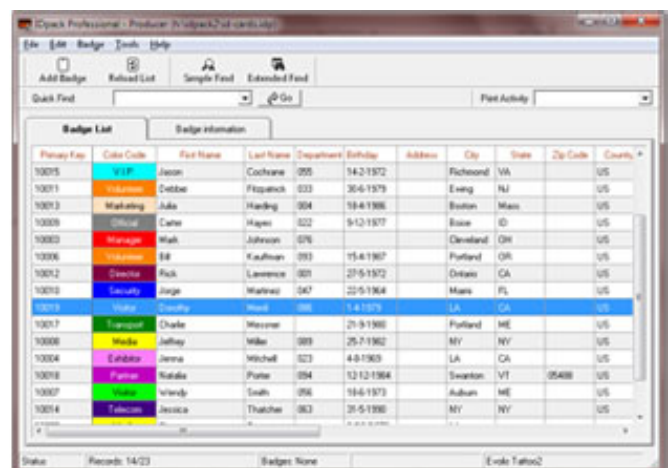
IDpack Professional - Producer [\\idpack2\id-cards.idp]

File Edit Badge Tools Help

Add Badge Reload List Simple Find Extended Find

Quick Find Go Print Activity

Badge List Badge information

| Primary Key | Color Code | First Name | Last Name | Department | Birthday | Address | City | State | Zip Code | Country |
|---|---|---|---|---|---|---|---|---|---|---|
| 10015 | V.I.P | Jason | Cochrane | 055 | 14-2-1972 | | Richmond | VA | | US |
| 10011 | Volunteer | Debbie | Fitzpatrick | 033 | 30-6-1979 | | Ewing | NJ | | US |
| 10013 | Marketing | Julia | Harding | 004 | 18-4-1986 | | Boston | Mass | | US |
| 10009 | Official | Carter | Hayes | 022 | 9-12-1977 | | Boise | ID | | US |
| 10003 | Manager | Mark | Johnson | 076 | | | Cleveland | OH | | US |
| 10006 | Volunteer | Bill | Kaufman | 093 | 15-4-1967 | | Portland | OR | | US |
| 10012 | Director | Rick | Lawrence | 001 | 27-5-1972 | | Ontario | CA | | US |
| 10010 | Security | Jorge | Martinez | 047 | 22-5-1964 | | Miami | FL | | US |
| 10019 | Visitor | Dorothy | Mead | 080 | 1-4-1979 | | LA | CA | | US |
| 10017 | Transport | Charlie | Messner | | 21-9-1980 | | Portland | ME | | US |
| 10008 | Media | Jeffrey | Miller | 089 | 25-7-1962 | | NY | NY | | US |
| 10004 | Exhibitor | Jenna | Mitchell | 023 | 4-8-1969 | | LA | CA | | US |
| 10018 | Partner | Natalia | Porter | 094 | 12-12-1964 | | Swanton | VT | 05488 | US |
| 10007 | Visitor | Wendy | Smith | 056 | 18-6-1973 | | Auburn | ME | | US |
| 10014 | Telecom | Jessica | Thatcher | 063 | 31-5-1990 | | NY | NY | | US |

Status Records: 14/23 Badges: None Evolis Tattoo2